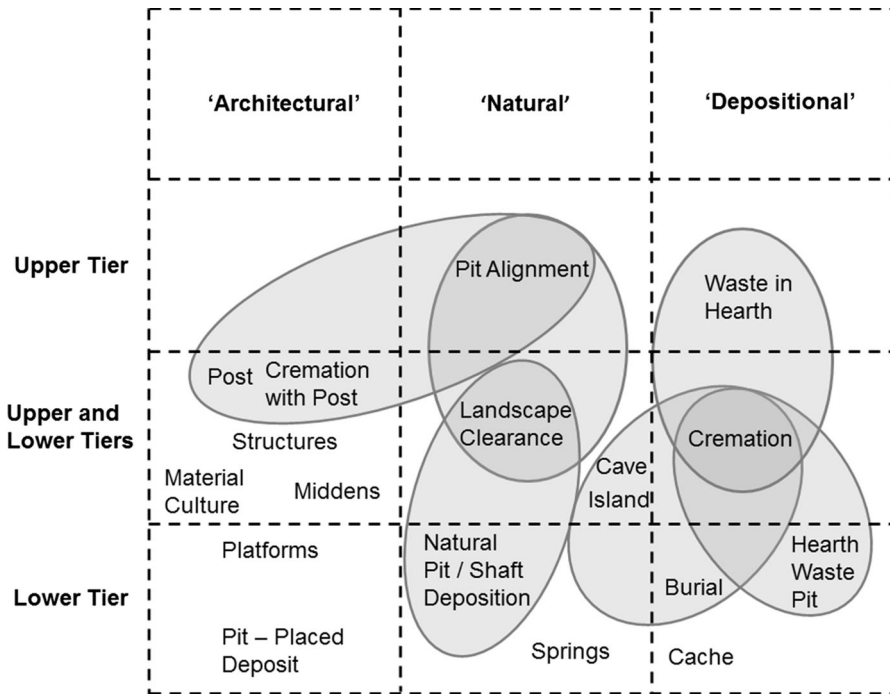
| | 'Architectural' | 'Natural' | 'Depositional' |
|---|---|---|---|
| Upper Tier | | Pit Alignment | Waste in Hearth |
| Upper and Lower Tiers | Post Cremation with Post Structures Material Culture Middens | Landscape Clearance Cave Island | Cremation |
| Lower Tier | Platforms Pit – Placed Deposit | Natural Pit / Shaft Deposition Springs | Burial Hearth Waste Pit Cache |